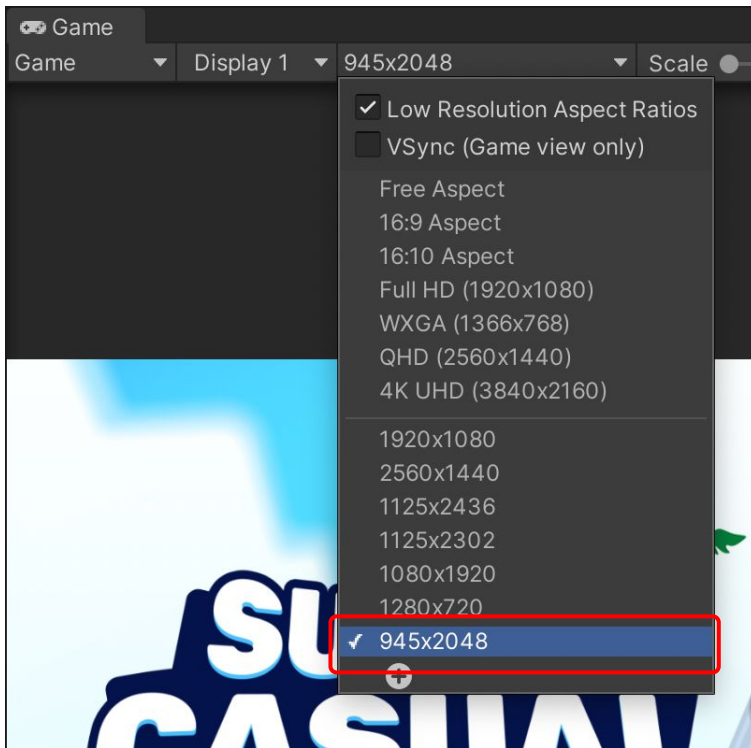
Game

Game ▾ Display 1 ▾ 945x2048 ▾ Scale

✓ Low Resolution Aspect Ratios
VSync (Game view only)

Free Aspect
16:9 Aspect
16:10 Aspect
Full HD (1920x1080)
WXGA (1366x768)
QHD (2560x1440)
4K UHD (3840x2160)

1920x1080
2560x1440
1125x2436
1125x2302
1080x1920
1280x720
✓ 945x2048

SU
CASHW